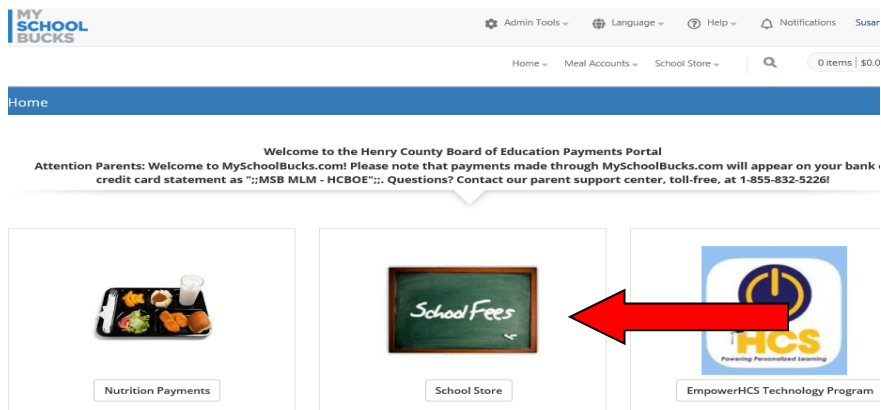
MY SCHOOL BUCKS

Admin Tools Language Help Notifications Susan

Home Meal Accounts School Store 0 items | $0.0

Home

Welcome to the Henry County Board of Education Payments Portal
Attention Parents: Welcome to MySchoolBucks.com! Please note that payments made through MySchoolBucks.com will appear on your bank or credit card statement as ";;MSB MLM - HCBOE";;. Questions? Contact our parent support center, toll-free, at 1-855-832-5226!

School Fees

HCS
Powering Personalized Learning

Nutrition Payments

School Store

EmpowerHCS Technology Program